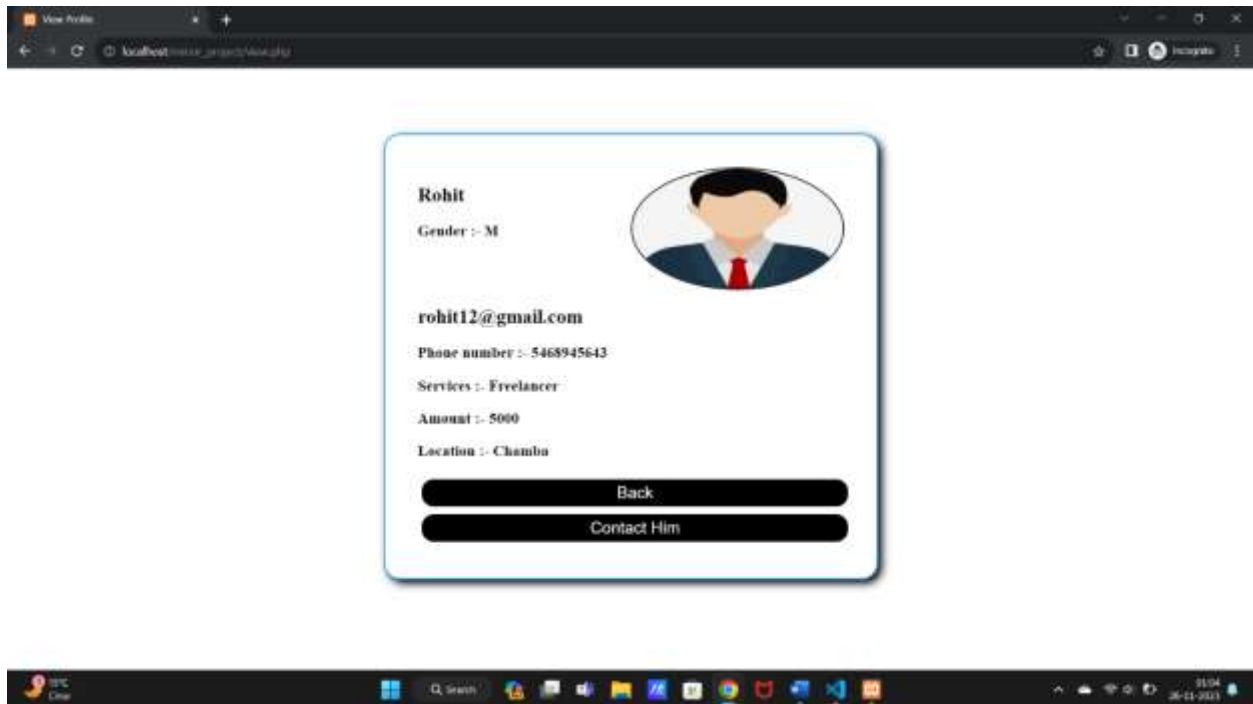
View Profile
localhost/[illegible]/view.php
Incognito

Rohit

Gender :- M

rohit12@gmail.com

Phone number :- 5468945643

Services :- Freelancer

Amount :- 5000

Location :- Chamba

Back

Contact Him

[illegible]
Clear
Search
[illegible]
26-11-2023